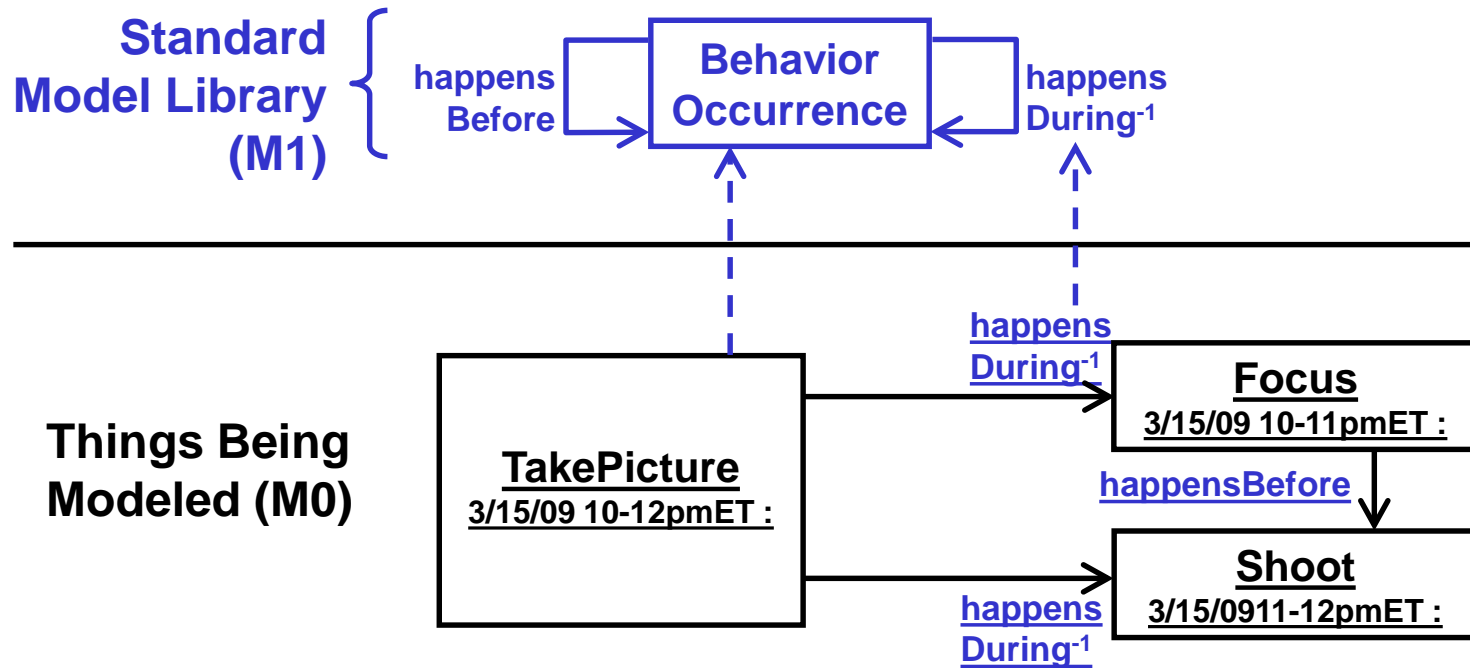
Standard Model Library (M1)

happens Before

Behavior Occurrence

happens During$^{-1}$

Things Being Modeled (M0)

TakePicture
3/15/09 10-12pmET :

happens During$^{-1}$

Focus
3/15/09 10-11pmET :

happensBefore

Shoot
3/15/0911-12pmET :

happens During$^{-1}$